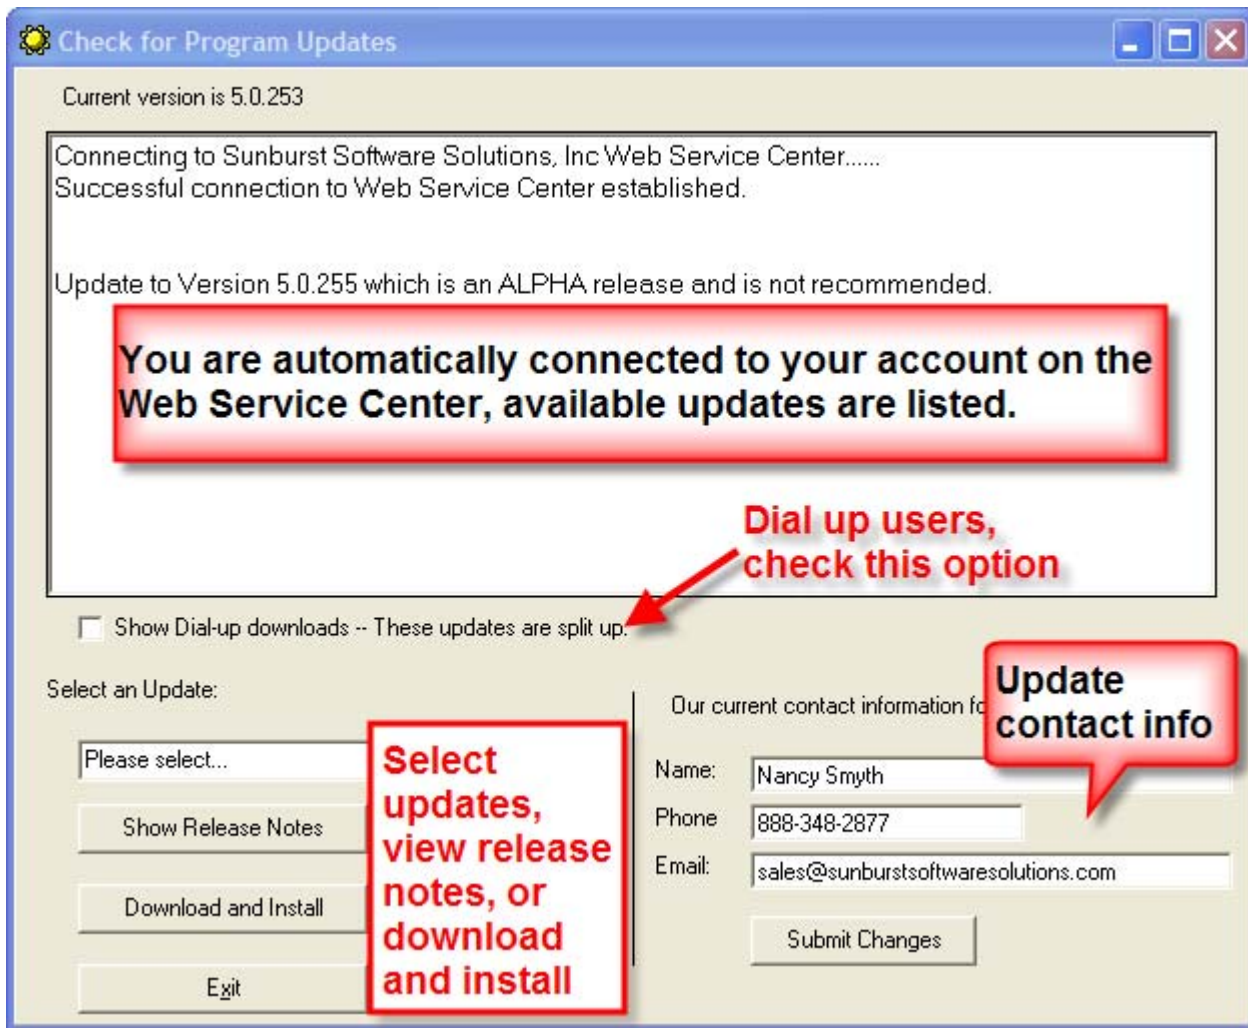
Check for Program Updates

Current version is 5.0.253

Connecting to Sunburst Software Solutions, Inc Web Service Center.....
Successful connection to Web Service Center established.

Update to Version 5.0.255 which is an ALPHA release and is not recommended.

You are automatically connected to your account on the Web Service Center, available updates are listed.

Dial up users, check this option

Show Dial-up downloads -- These updates are split up.

Select an Update:

Please select...

Show Release Notes

Download and Install

Exit

Select updates, view release notes, or download and install

Our current contact information fo

Update contact info

Name: Nancy Smyth

Phone 888-348-2877

Email: sales@sunburstsoftwaresolutions.com

Submit Changes